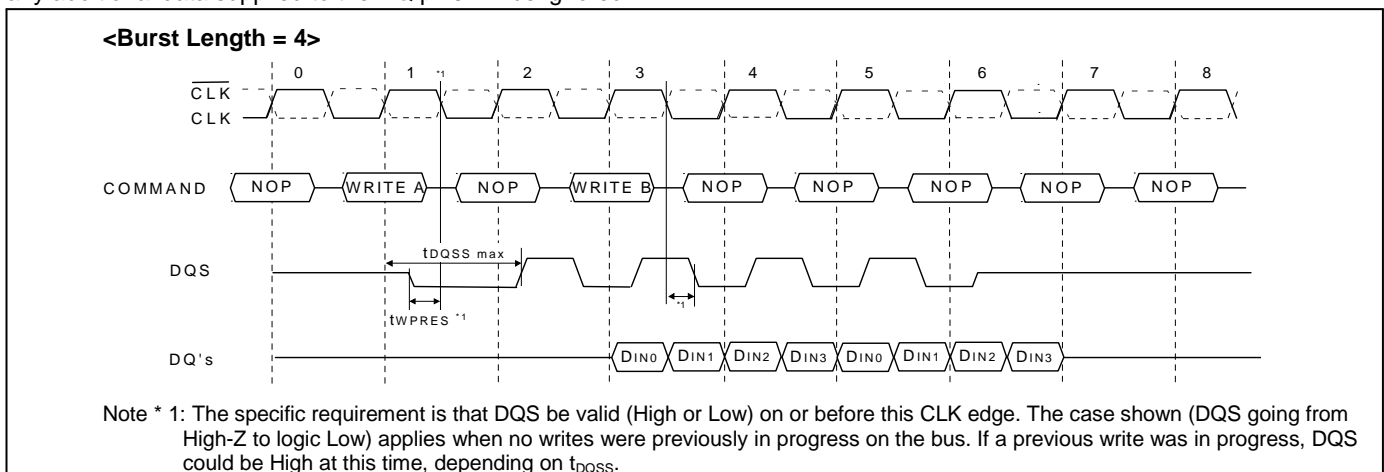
<Burst Length = 4>

0 1 *1 2 3 4 5 6 7 8

$\overline{CLK}$

CLK

COMMAND NOP WRITE A NOP WRITE B NOP NOP NOP NOP NOP

tDQSS max

DQS

*1

tWPRES *1

DQ's DIN0 DIN1 DIN2 DIN3 DIN0 DIN1 DIN2 DIN3

Note * 1: The specific requirement is that DQS be valid (High or Low) on or before this CLK edge. The case shown (DQS going from High-Z to logic Low) applies when no writes were previously in progress on the bus. If a previous write was in progress, DQS could be High at this time, depending on $t_{DQSS}$.